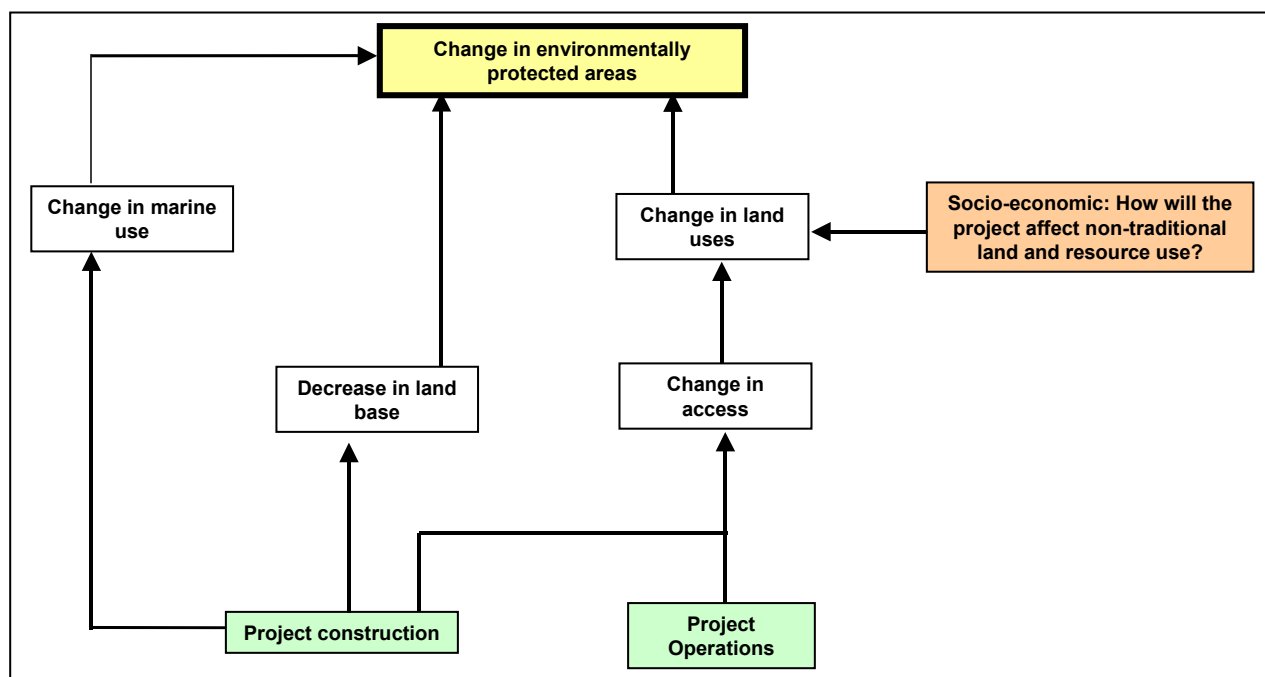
Change in environmentally protected areas

Change in marine use

Change in land uses

Socio-economic: How will the project affect non-traditional land and resource use?

Decrease in land base

Change in access

Project construction

Project Operations